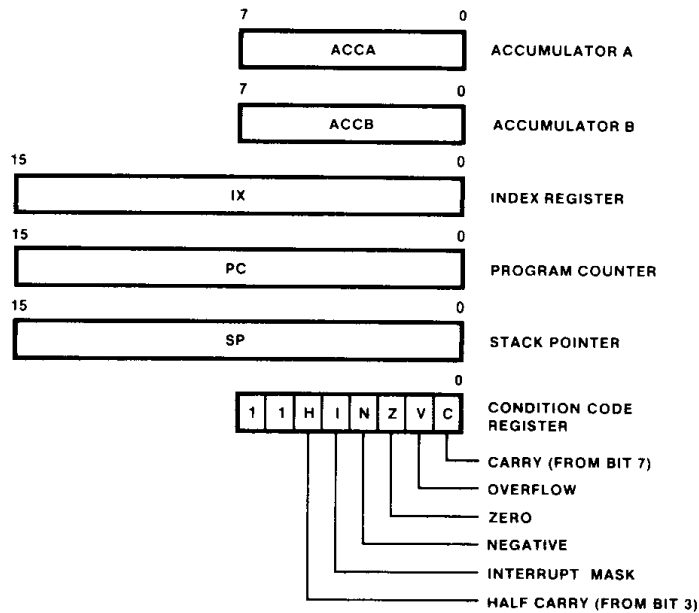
7 0
ACCA
ACCUMULATOR A

7 0
ACCB
ACCUMULATOR B

15 0
IX
INDEX REGISTER

15 0
PC
PROGRAM COUNTER

15 0
SP
STACK POINTER

0
| 1 | 1 | H | I | N | Z | V | C |
|---|---|---|---|---|---|---|---|

CONDITION CODE REGISTER

CARRY (FROM BIT 7)
OVERFLOW
ZERO
NEGATIVE
INTERRUPT MASK
HALF CARRY (FROM BIT 3)